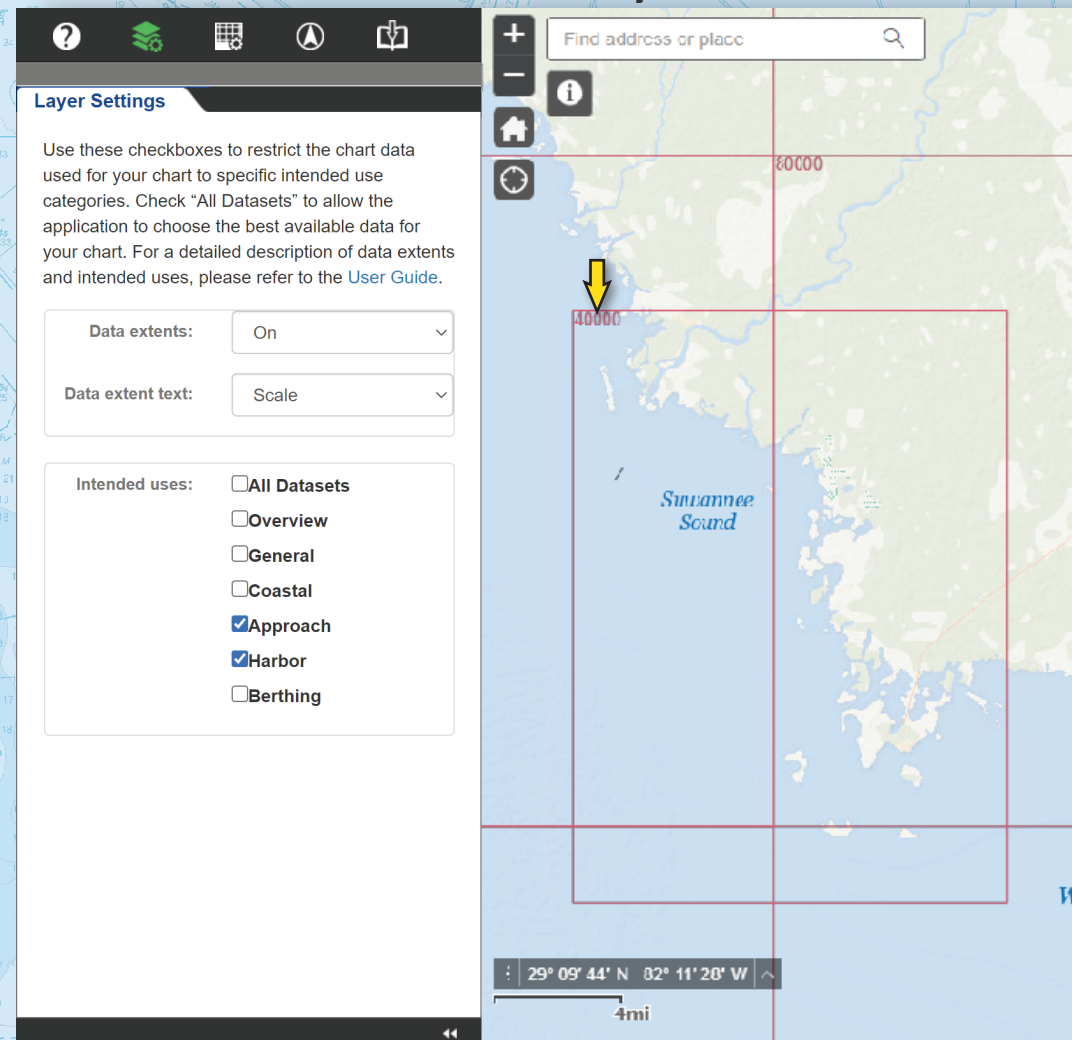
Layer Settings

Use these checkboxes to restrict the chart data used for your chart to specific intended use categories. Check “All Datasets” to allow the application to choose the best available data for your chart. For a detailed description of data extents and intended uses, please refer to the User Guide.

Data extents: On

Data extent text: Scale

Intended uses:
All Datasets
Overview
General
Coastal
Approach
Harbor
Berthing

Find address or place

80000

40000

Suwannee Sound

29° 09' 44" N 82° 11' 28" W

4mi